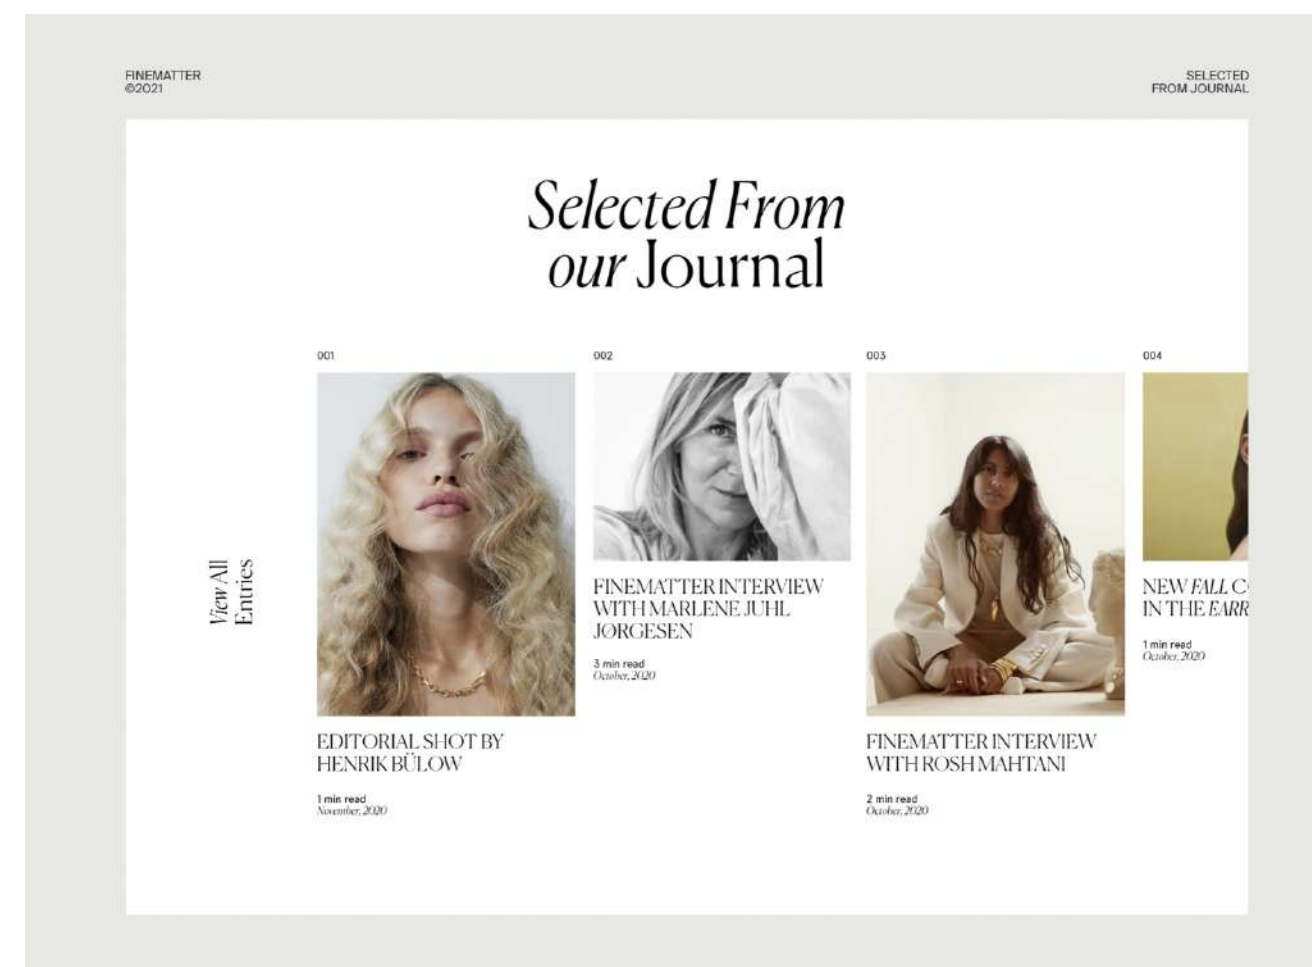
FINEMATTER
©2021

SELECTED
FROM JOURNAL

Selected From
our Journal

View All
Entries

001

EDITORIAL SHOT BY HENRIK BÜLOW

1 min read
November, 2020

002

FINEMATTER INTERVIEW WITH MARLENE JUHL JØRGESEN

3 min read
October, 2020

003

FINEMATTER INTERVIEW WITH ROSH MAHTANI

2 min read
October, 2020

004

NEW FALL C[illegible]
IN THE EARR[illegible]

1 min read
October, 2020